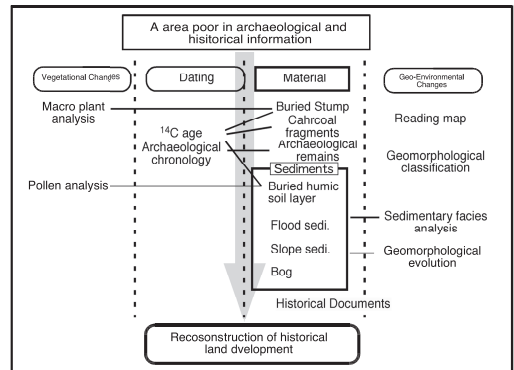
A area poor in archaeological and hisitorical information

Vegetational Changes

Dating

Material

Geo-Environmental Changes

Macro plant analysis

Buried Stump

Cahrcoal fragments

Roading map

$^{14}$C age

Archaeological chronology

Archaeological remains

Geomorphological classification

Sediments

Pollen analysis

Buried humic soil layer

Flood sedi.

Sedimentary facies analysis

Slope sedi.

Geomorphological evolution

Bog

Historical Documents

Recosonstruction of historical land dvelopment